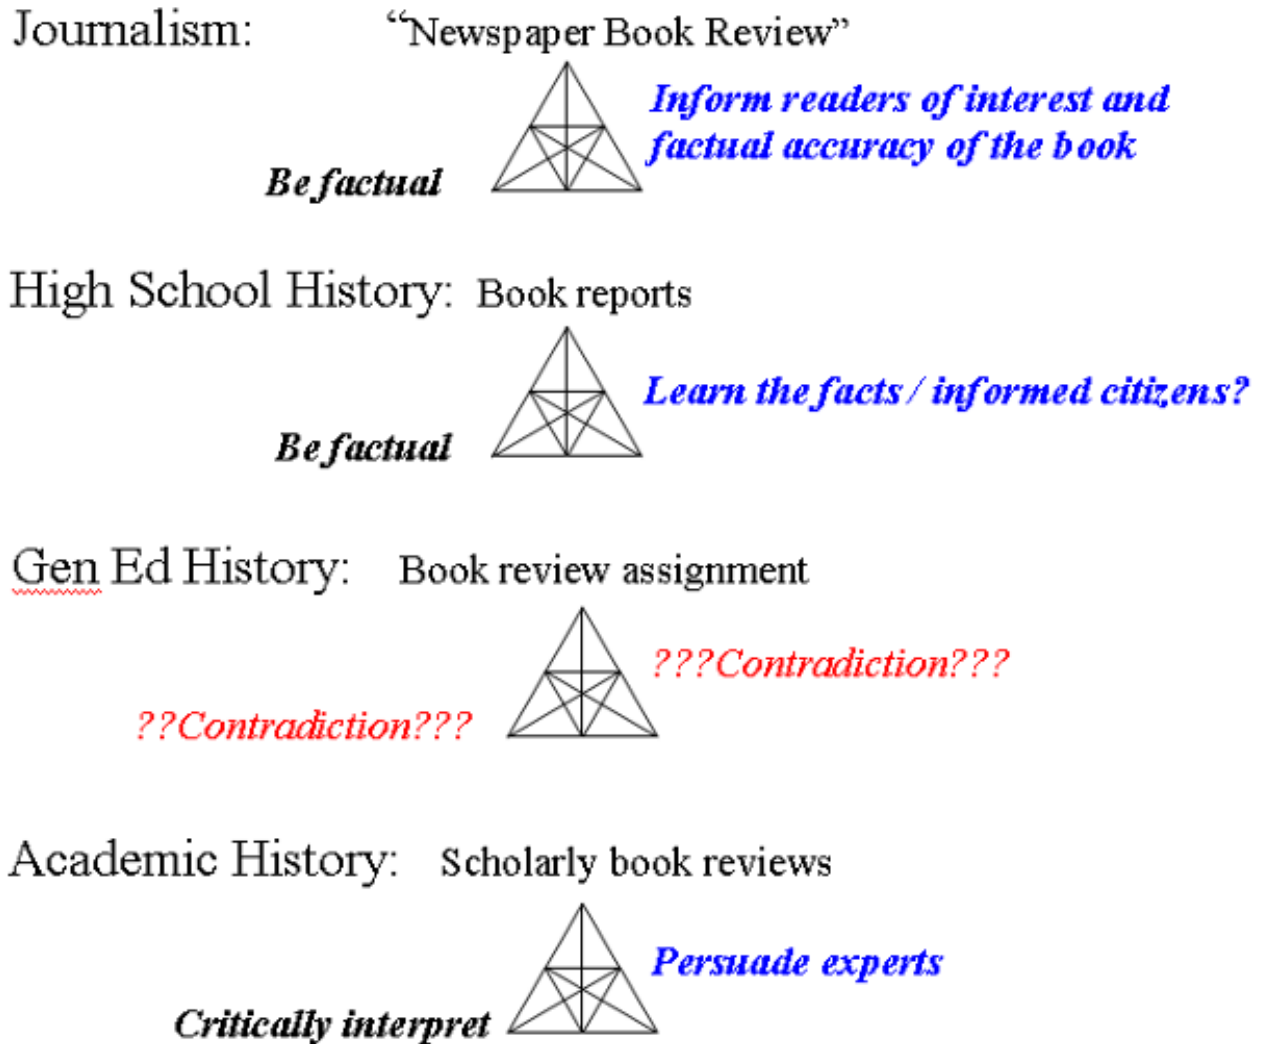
Journalism: “Newspaper Book Review”

Inform readers of interest and factual accuracy of the book

Be factual

High School History: Book reports

Learn the facts / informed citizens?

Be factual

Gen Ed History: Book review assignment

???Contradiction???

??Contradiction???

Academic History: Scholarly book reviews

Persuade experts

Critically interpret